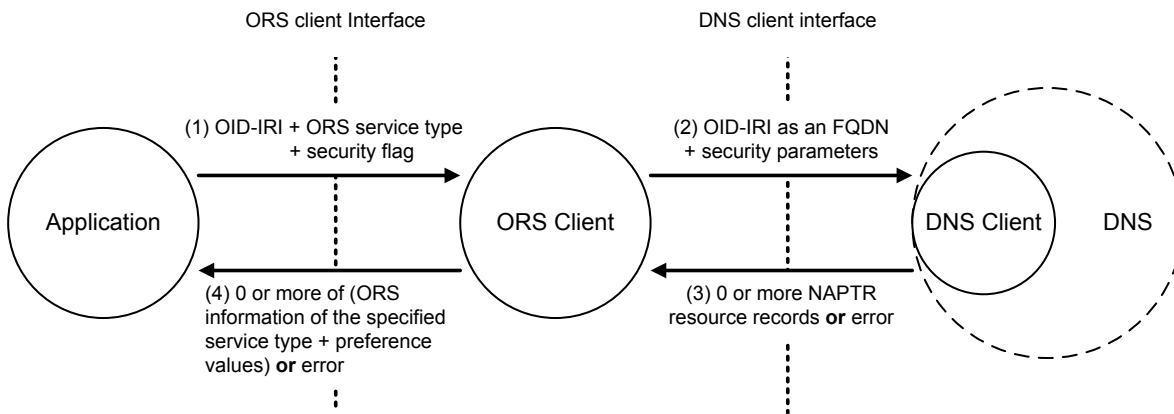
ORS client Interface

DNS client interface

(1) OID-IRI + ORS service type + security flag

(2) OID-IRI as an FQDN + security parameters

Application

ORS Client

DNS Client

DNS

(4) 0 or more of (ORS information of the specified service type + preference values) **or** error

(3) 0 or more NAPTR resource records **or** error